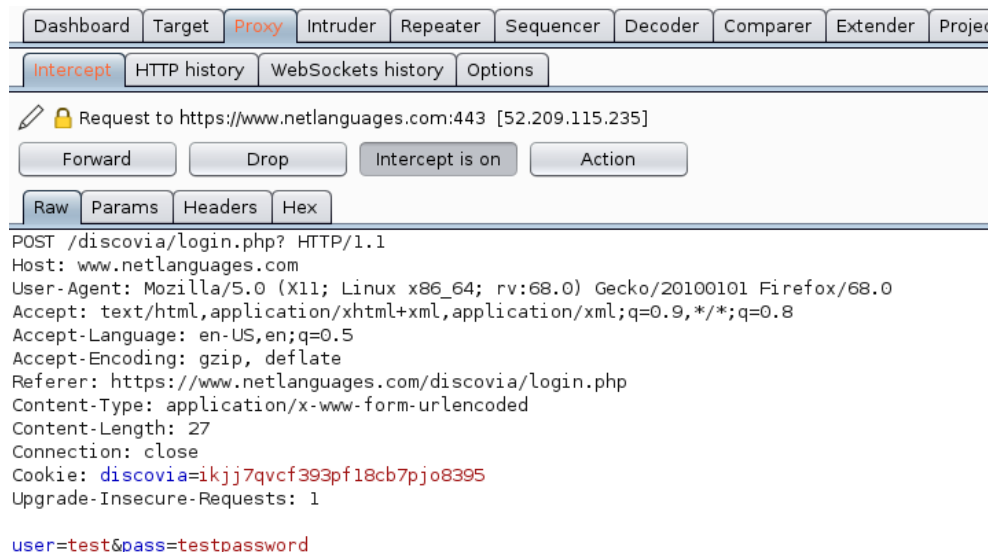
Dashboard Target Proxy Intruder Repeater Sequencer Decoder Comparer Extender Projec

Intercept HTTP history WebSockets history Options

Request to https://www.netlanguages.com:443 [52.209.115.235]

Forward Drop Intercept is on Action

Raw Params Headers Hex

POST /discovia/login.php? HTTP/1.1
Host: www.netlanguages.com
User-Agent: Mozilla/5.0 (X11; Linux x86_64; rv:68.0) Gecko/20100101 Firefox/68.0
Accept: text/html,application/xhtml+xml,application/xml;q=0.9,*/*;q=0.8
Accept-Language: en-US,en;q=0.5
Accept-Encoding: gzip, deflate
Referer: https://www.netlanguages.com/discovia/login.php
Content-Type: application/x-www-form-urlencoded
Content-Length: 27
Connection: close
Cookie: discovia=ikjj7qvcf393pf18cb7pjo8395
Upgrade-Insecure-Requests: 1

user=test&pass=testpassword